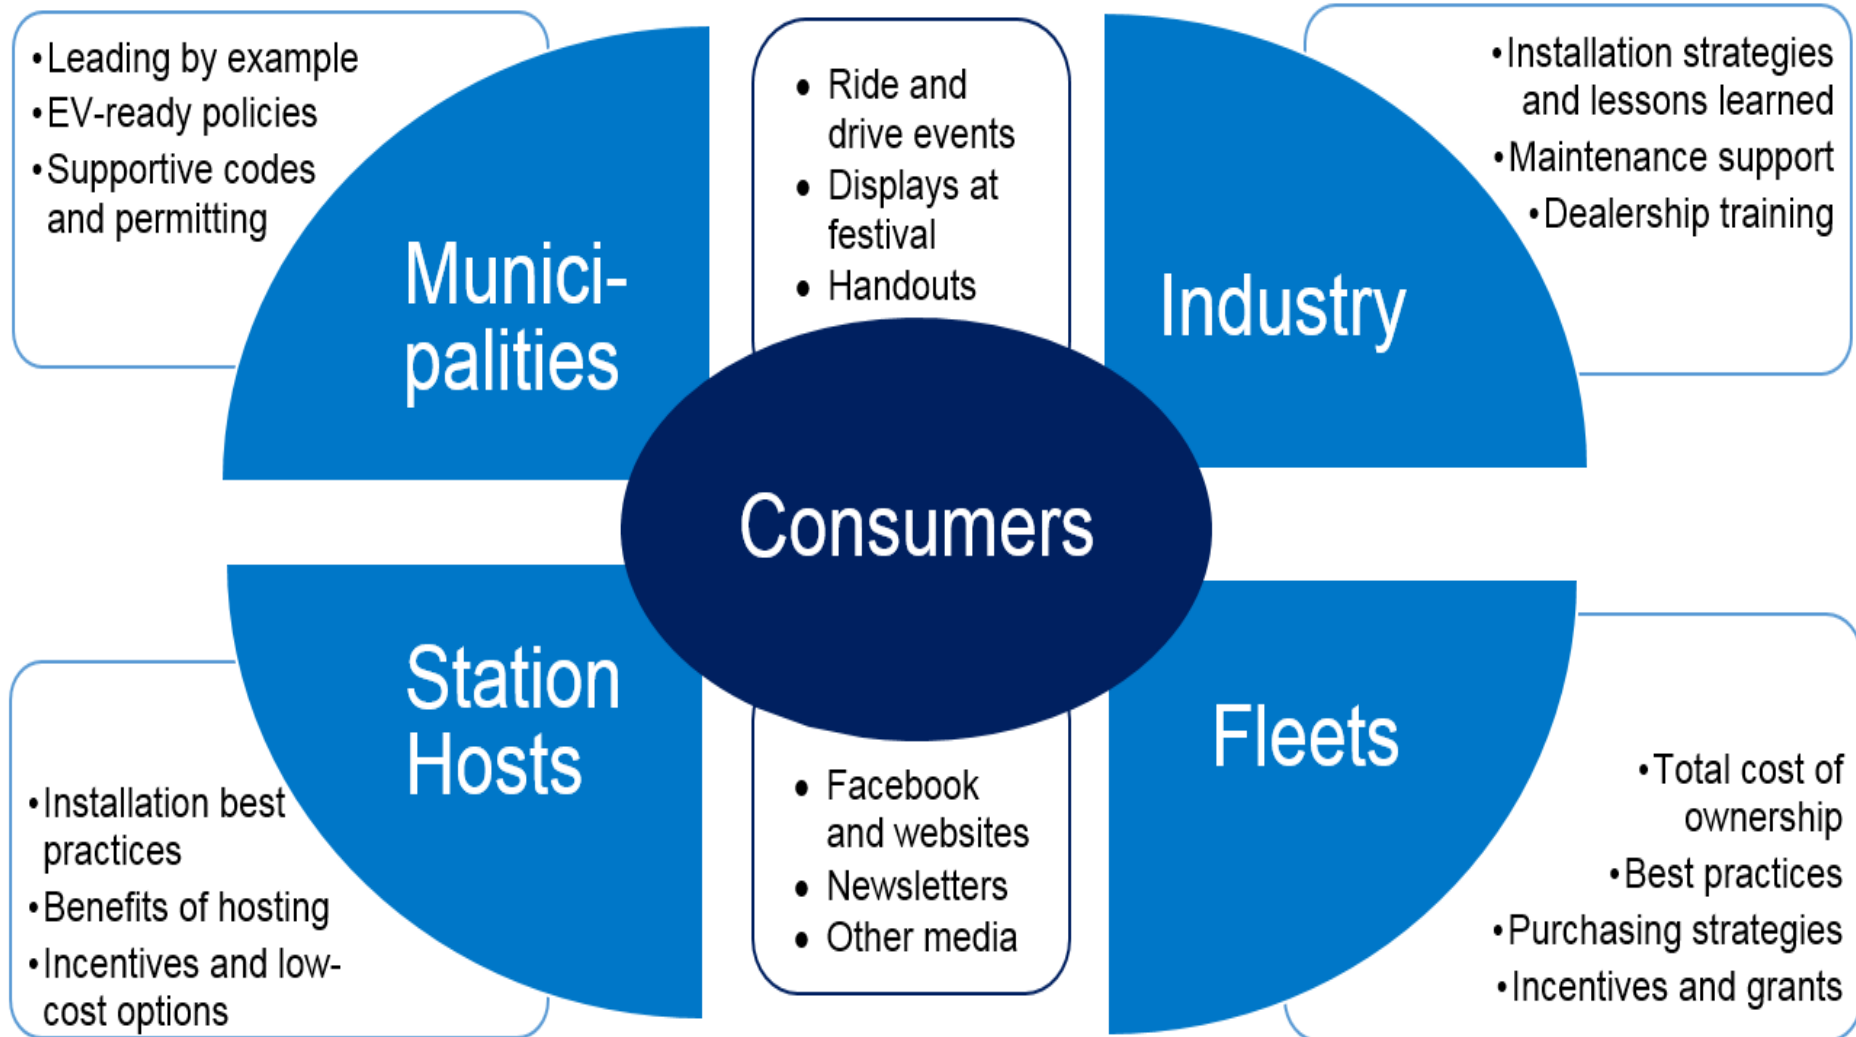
• Leading by example
• EV-ready policies
• Supportive codes and permitting

Munici-palities

• Ride and drive events
• Displays at festival
• Handouts

Industry

• Installation strategies and lessons learned
• Maintenance support
• Dealership training

Consumers

Station Hosts

• Installation best practices
• Benefits of hosting
• Incentives and low-cost options

• Facebook and websites
• Newsletters
• Other media

Fleets

• Total cost of ownership
• Best practices
• Purchasing strategies
• Incentives and grants